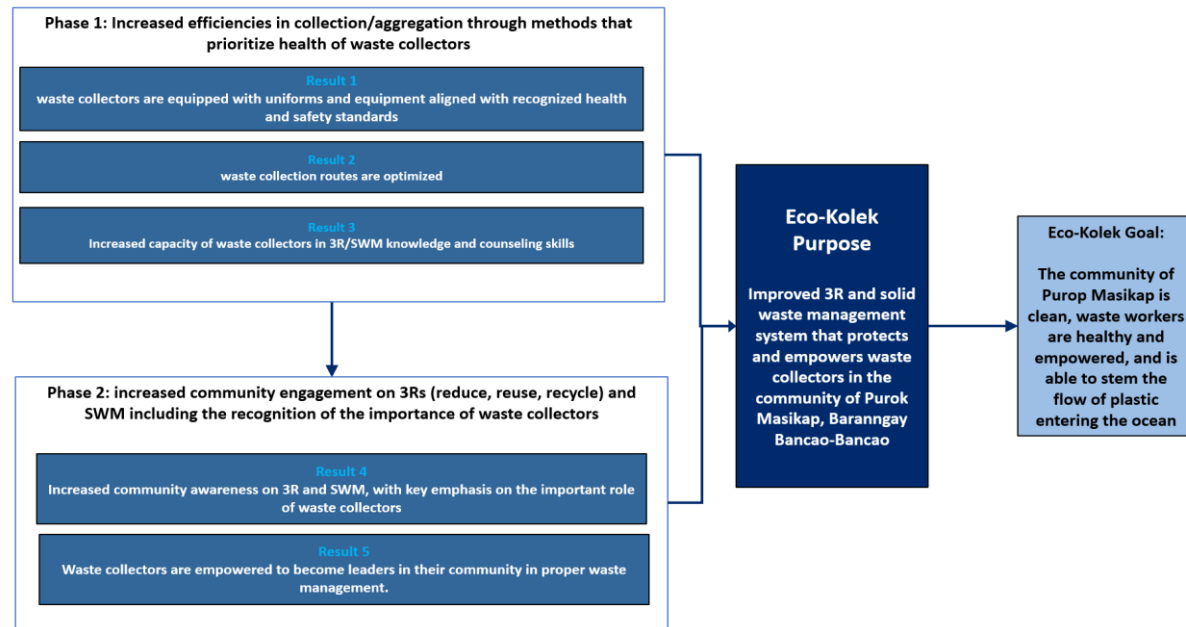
Phase 1: Increased efficiencies in collection/aggregation through methods that prioritize health of waste collectors

Result 1
waste collectors are equipped with uniforms and equipment aligned with recognized health and safety standards

Result 2
waste collection routes are optimized

Result 3
Increased capacity of waste collectors in 3R/SWM knowledge and counseling skills

Phase 2: increased community engagement on 3Rs (reduce, reuse, recycle) and SWM including the recognition of the importance of waste collectors

Result 4
Increased community awareness on 3R and SWM, with key emphasis on the important role of waste collectors

Result 5
Waste collectors are empowered to become leaders in their community in proper waste management.

Eco-Kolek Purpose

Improved 3R and solid waste management system that protects and empowers waste collectors in the community of Purok Masikap, Baranngay Bancao-Bancao

Eco-Kolek Goal:

The community of Purop Masikap is clean, waste workers are healthy and empowered, and is able to stem the flow of plastic entering the ocean